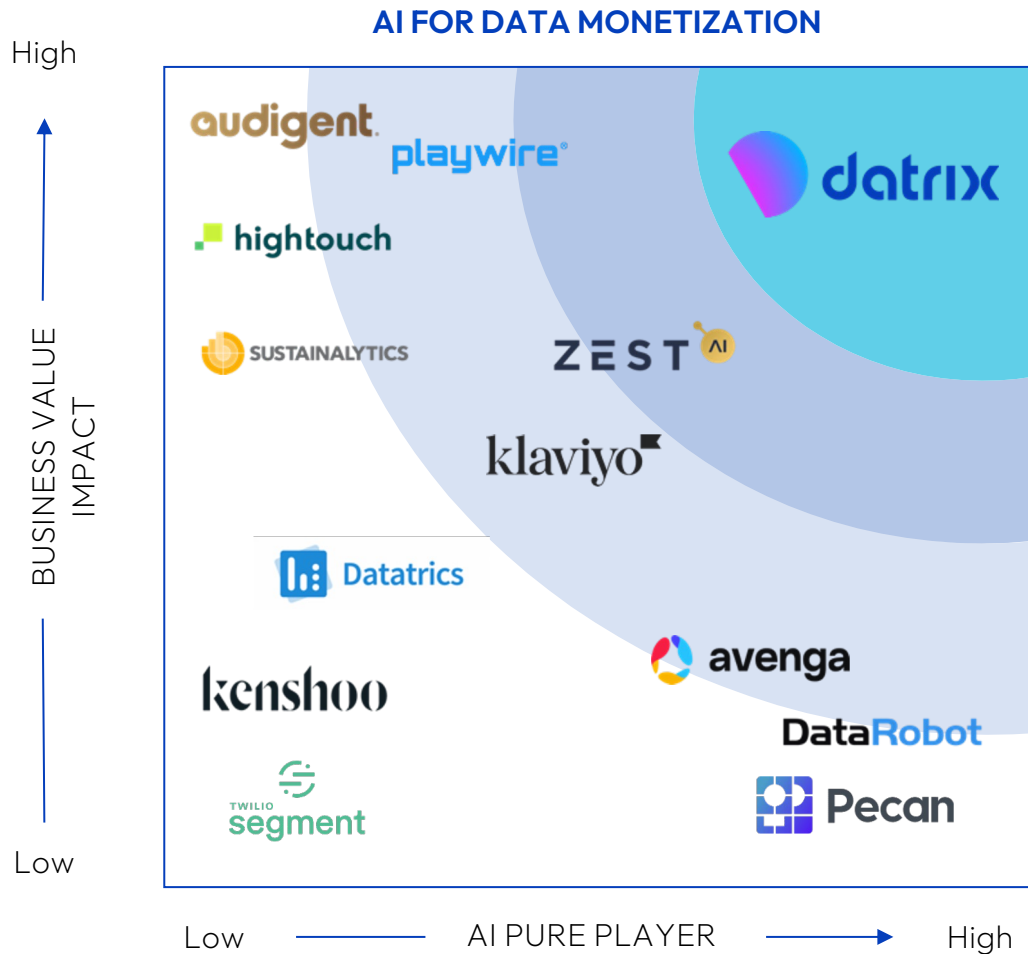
AI FOR DATA MONETIZATION

High

BUSINESS VALUE IMPACT

Low

audigent.

playwire®

datrix

hightouch

SUSTAINALYTICS

ZEST AI

klaviyo

Datatrics

avenga

kenshoo

DataRobot

TWILIO segment

Pecan

Low AI PURE PLAYER High